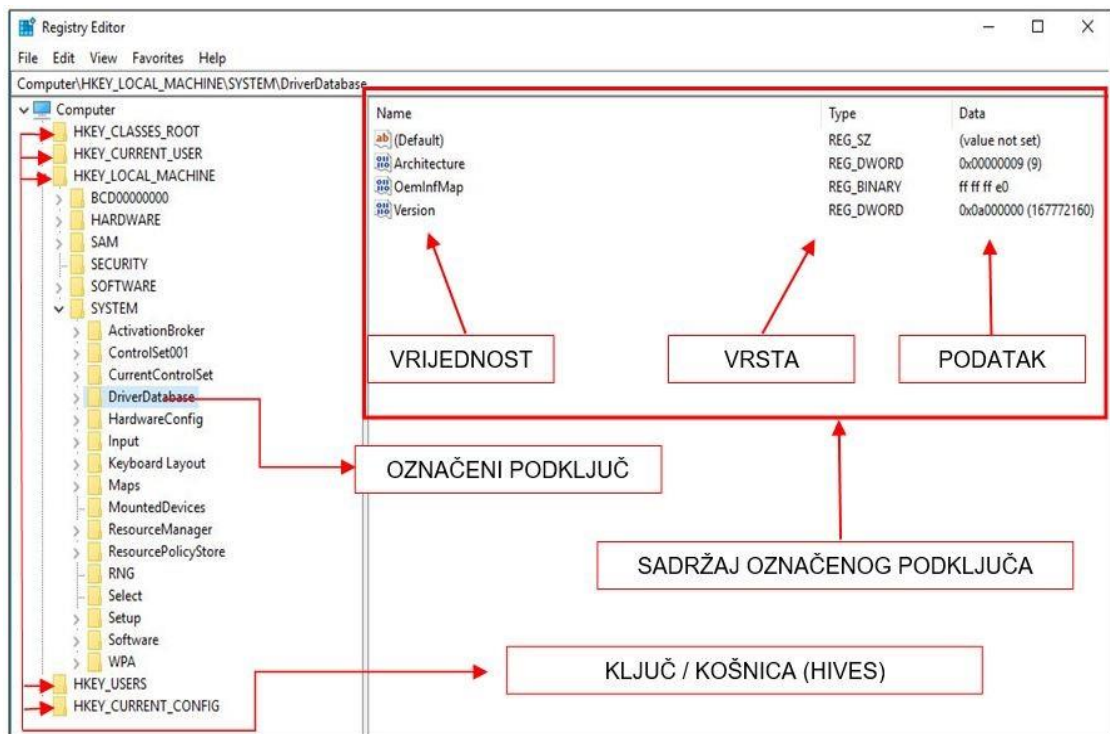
Registry Editor
File Edit View Favorites Help
Computer\HKEY_LOCAL_MACHINE\SYSTEM\DriverDatabase

Computer
HKEY_CLASSES_ROOT
HKEY_CURRENT_USER
HKEY_LOCAL_MACHINE
BCD00000000
HARDWARE
SAM
SECURITY
SOFTWARE
SYSTEM
ActivationBroker
ControlSet001
CurrentControlSet
DriverDatabase
HardwareConfig
Input
Keyboard Layout
Maps
MountedDevices
ResourceManager
ResourcePolicyStore
RNG
Select
Setup
Software
WPA
HKEY_USERS
HKEY_CURRENT_CONFIG

| Name | Type | Data |
|---|---|---|
| (Default) | REG_SZ | (value not set) |
| Architecture | REG_DWORD | 0x00000009 (9) |
| OemInfMap | REG_BINARY | ff ff ff e0 |
| Version | REG_DWORD | 0x0a000000 (167772160) |

VRIJEDNOST
VRSTA
PODATAK
OZNAČENI PODKLJUČ
SADRŽAJ OZNAČENOG PODKLJUČA
KLJUČ / KOŠNICA (HIVES)